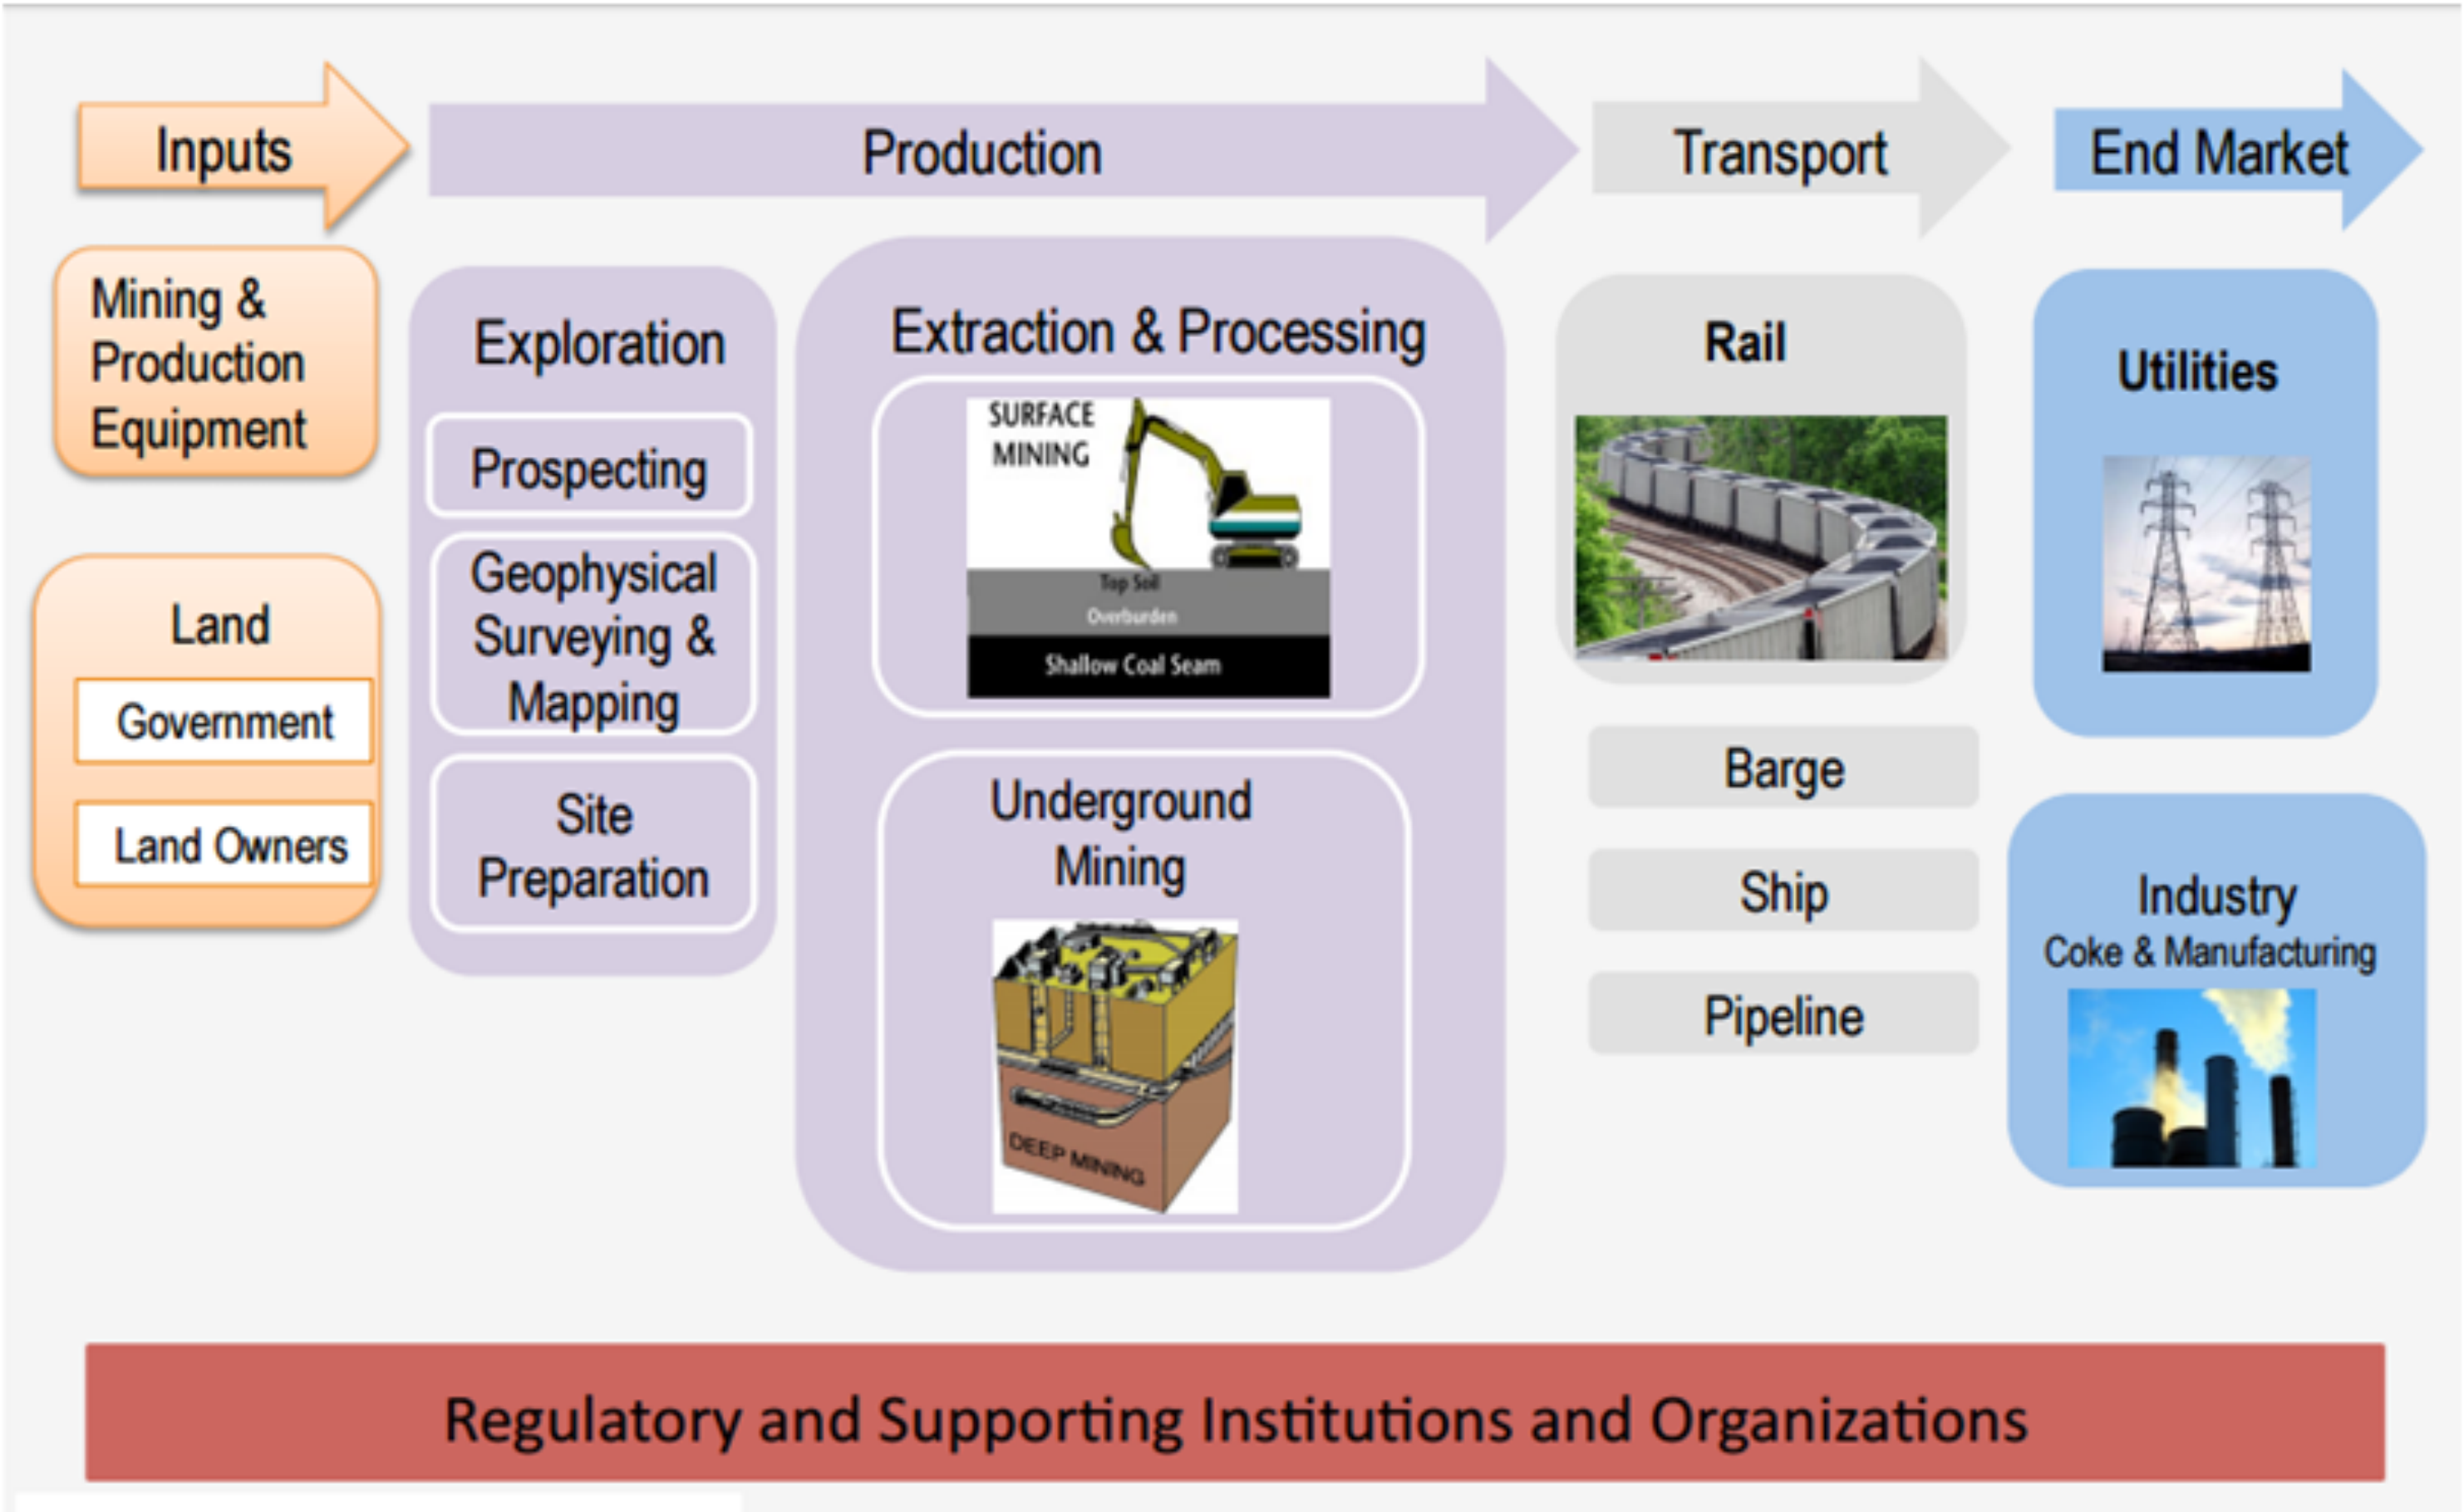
Inputs

Production

Transport

End Market

Mining & Production Equipment

Land

Government

Land Owners

Exploration

Prospecting

Geophysical Surveying & Mapping

Site Preparation

Extraction & Processing

SURFACE MINING

Top Soil

Overburden

Shallow Coal Seam

Underground Mining

DEEP MINING

Rail

Barge

Ship

Pipeline

Utilities

Industry
Coke & Manufacturing

Regulatory and Supporting Institutions and Organizations